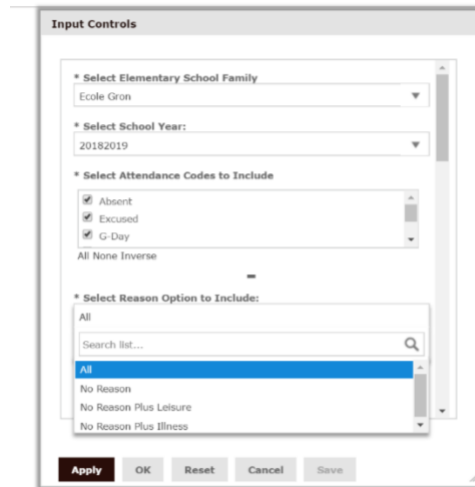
Input Controls

* Select Elementary School Family
Ecole Gron

* Select School Year:
20182019

* Select Attendance Codes to Include
Absent
Excused
G-Day

All None Inverse

* Select Reason Option to Include:
All

Search list...

All
No Reason
No Reason Plus Leisure
No Reason Plus Illness

Apply OK Reset Cancel Save